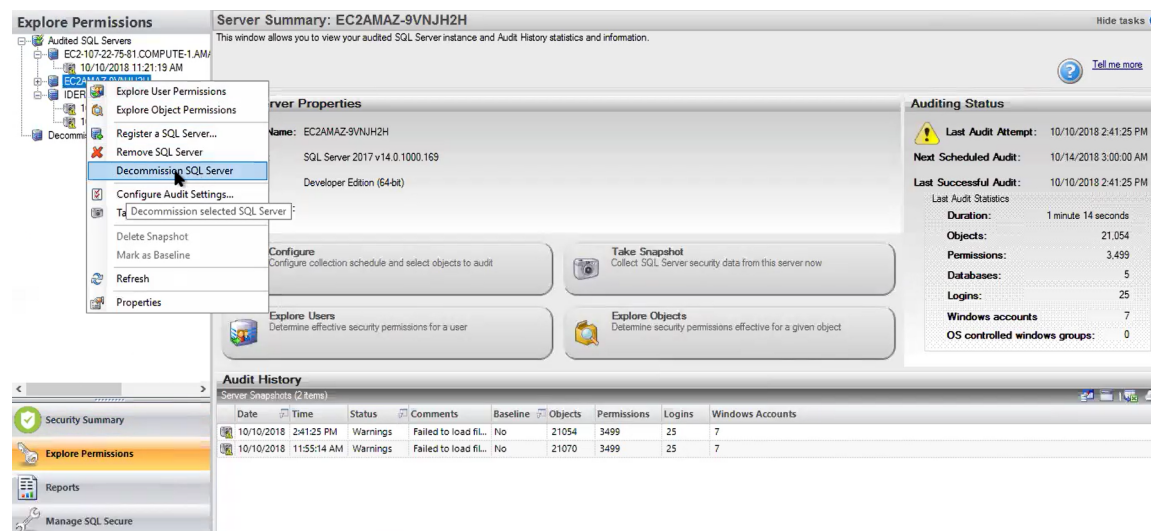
Explore Permissions

Audited SQL Servers
EC2-107-22-75-81.COMPUTE-1.AM/
10/10/2018 11:21:19 AM
EC2AMAZ-9VNJH2H
IDER
Decommi

Explore User Permissions
Explore Object Permissions
Register a SQL Server...
Remove SQL Server
Decommission SQL Server
Configure Audit Settings...
Ta Decommission selected SQL Server
Delete Snapshot
Mark as Baseline
Refresh
Properties

Server Summary: EC2AMAZ-9VNJH2H
Hide tasks
This window allows you to view your audited SQL Server instance and Audit History statistics and information.
Tell me more

rver Properties
Name: EC2AMAZ-9VNJH2H
SQL Server 2017 v14.0.1000.169
Developer Edition (64-bit)

Auditing Status
Last Audit Attempt: 10/10/2018 2:41:25 PM
Next Scheduled Audit: 10/14/2018 3:00:00 AM
Last Successful Audit: 10/10/2018 2:41:25 PM
Last Audit Statistics
Duration: 1 minute 14 seconds
Objects: 21,054
Permissions: 3,499
Databases: 5
Logins: 25
Windows accounts 7
OS controlled windows groups: 0

Configure
Configure collection schedule and select objects to audit

Take Snapshot
Collect SQL Server security data from this server now

Explore Users
Determine effective security permissions for a user

Explore Objects
Determine effective security permissions effective for a given object

Audit History
Server Snapshots (2 items)

| Date | Time | Status | Comments | Baseline | Objects | Permissions | Logins | Windows Accounts |
|---|---|---|---|---|---|---|---|---|
| 10/10/2018 | 2:41:25 PM | Warnings | Failed to load fil... | No | 21054 | 3499 | 25 | 7 |
| 10/10/2018 | 11:55:14 AM | Warnings | Failed to load fil... | No | 21070 | 3499 | 25 | 7 |

Security Summary
Explore Permissions
Reports
Manage SQL Secure